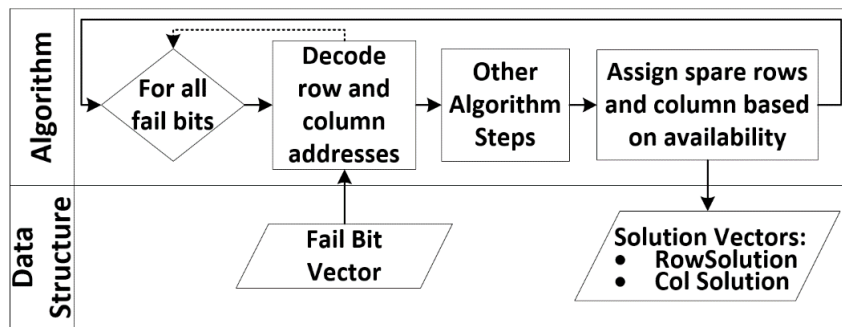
Algorithm

For all fail bits

Decode row and column addresses

Other Algorithm Steps

Assign spare rows and column based on availability

Data Structure

Fail Bit Vector

Solution Vectors:
• RowSolution
• Col Solution